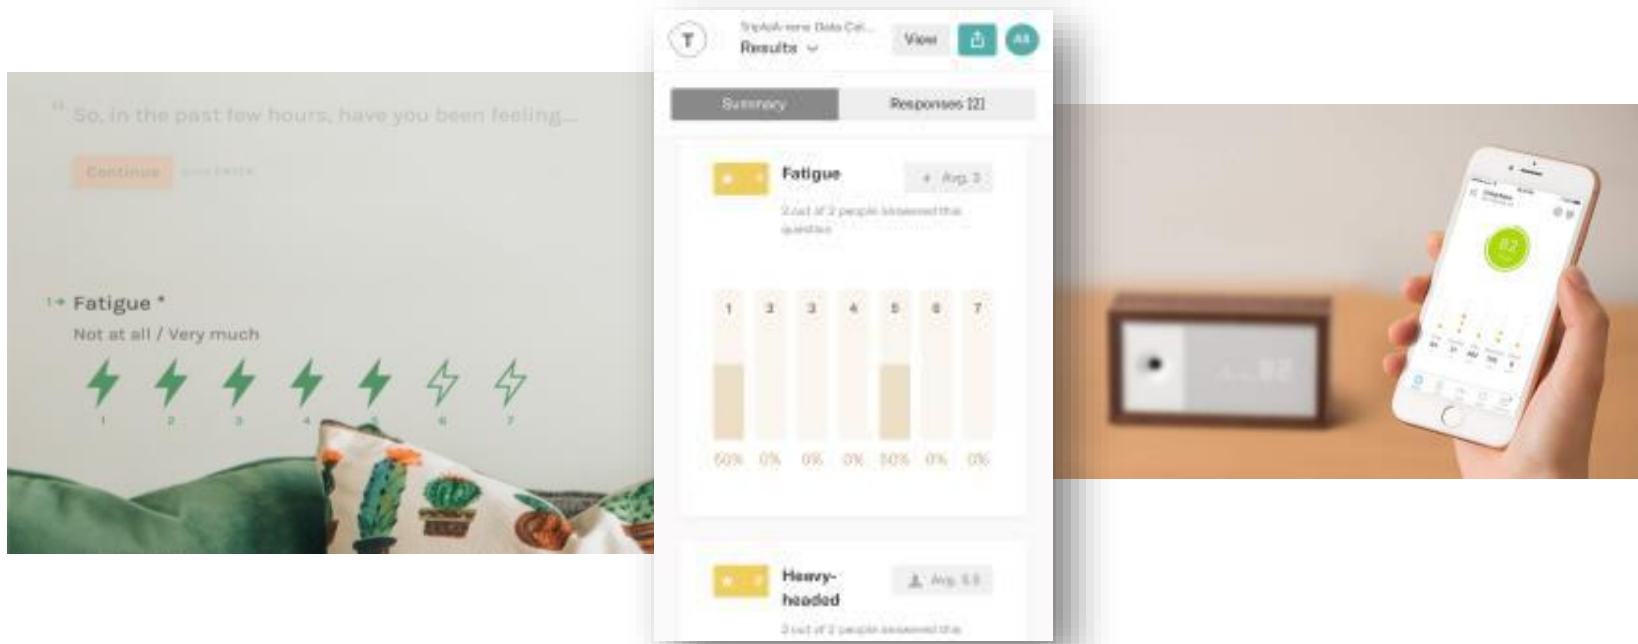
" So, in the past few hours, have you been feeling...

Continue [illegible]

1→ Fatigue *

Not at all / Very much

1 2 3 4 5 6 7

T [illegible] Data Col...
Results

View

AI

Summary
Responses (2)

Fatigue
Avg. 3
2 out of 2 people answered this question

1 2 3 4 5 6 7
50% 0% 0% 0% 50% 0% 0%

Heavy-headed
Avg. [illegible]
2 out of 2 people answered this

82